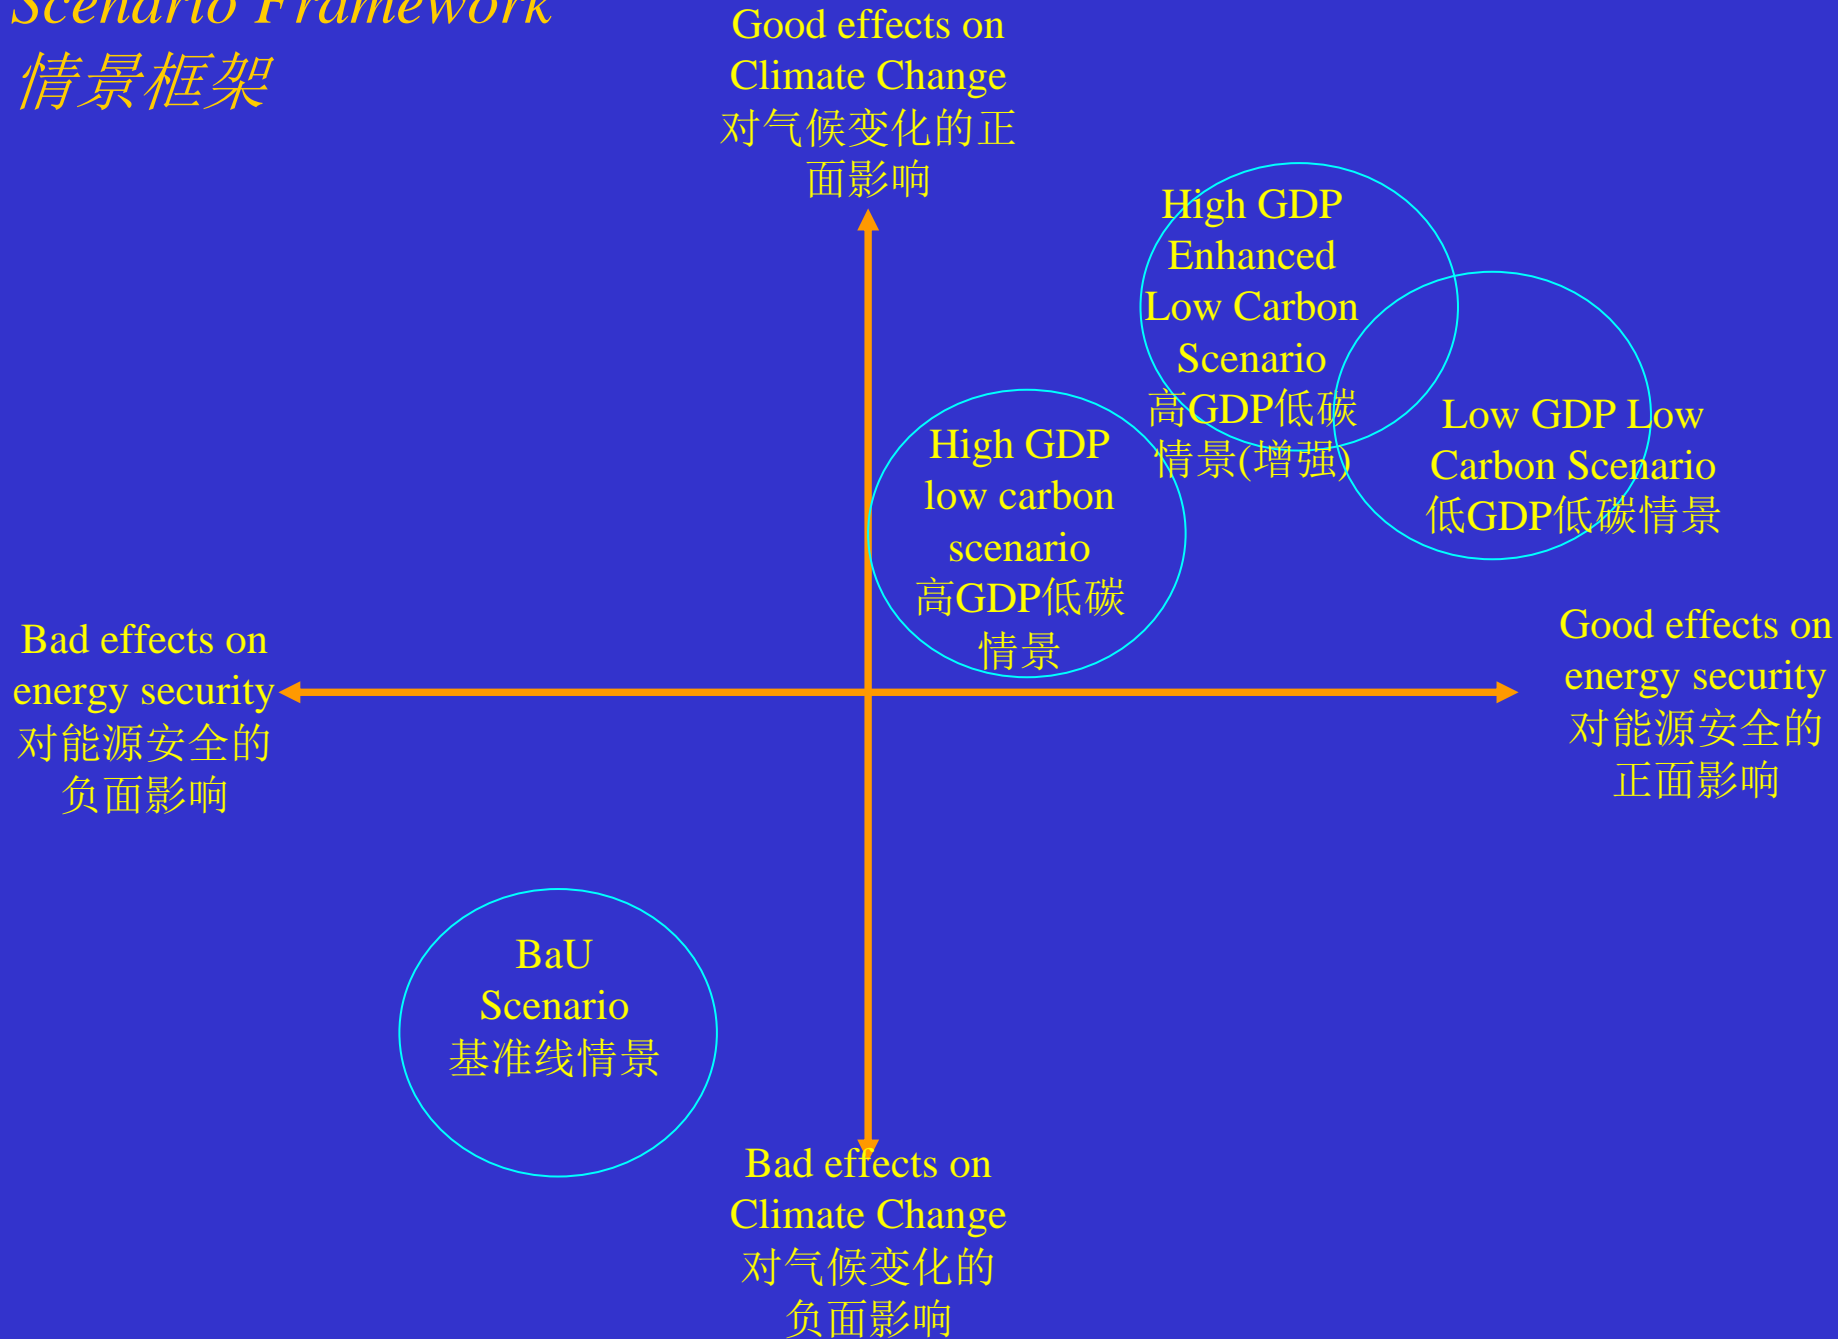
Scenario Framework
情景框架

Good effects on Climate Change
对气候变化的正面影响

High GDP Enhanced Low Carbon Scenario
高GDP低碳情景(增强)

Low GDP Low Carbon Scenario
低GDP低碳情景

High GDP low carbon scenario
高GDP低碳情景

Bad effects on energy security
对能源安全的负面影响

Good effects on energy security
对能源安全的正面影响

BaU Scenario
基准线情景

Bad effects on Climate Change
对气候变化的负面影响